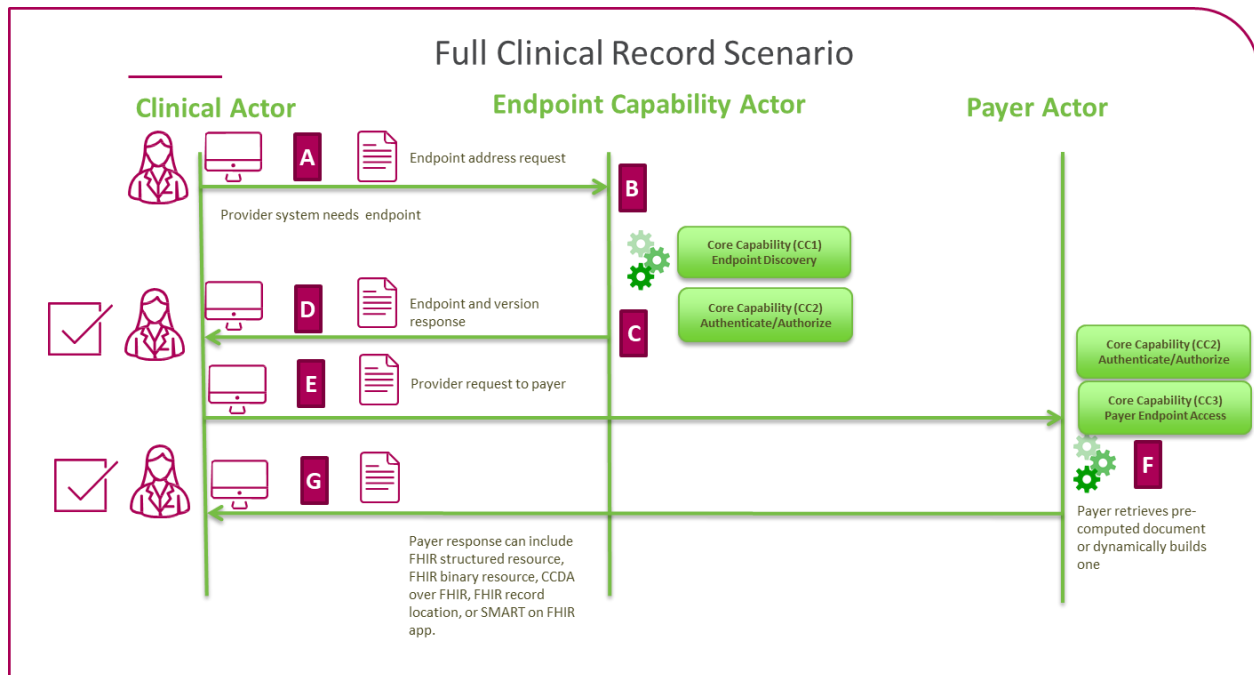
Full Clinical Record Scenario

Clinical Actor

Endpoint Capability Actor

Payer Actor

A

Endpoint address request

B

Provider system needs endpoint

Core Capability (CC1) Endpoint Discovery

Core Capability (CC2) Authenticate/Authorize

D

Endpoint and version response

C

Core Capability (CC2) Authenticate/Authorize

E

Provider request to payer

Core Capability (CC3) Payer Endpoint Access

F

G

Payer retrieves pre-computed document or dynamically builds one

Payer response can include FHIR structured resource, FHIR binary resource, CCDA over FHIR, FHIR record location, or SMART on FHIR app.